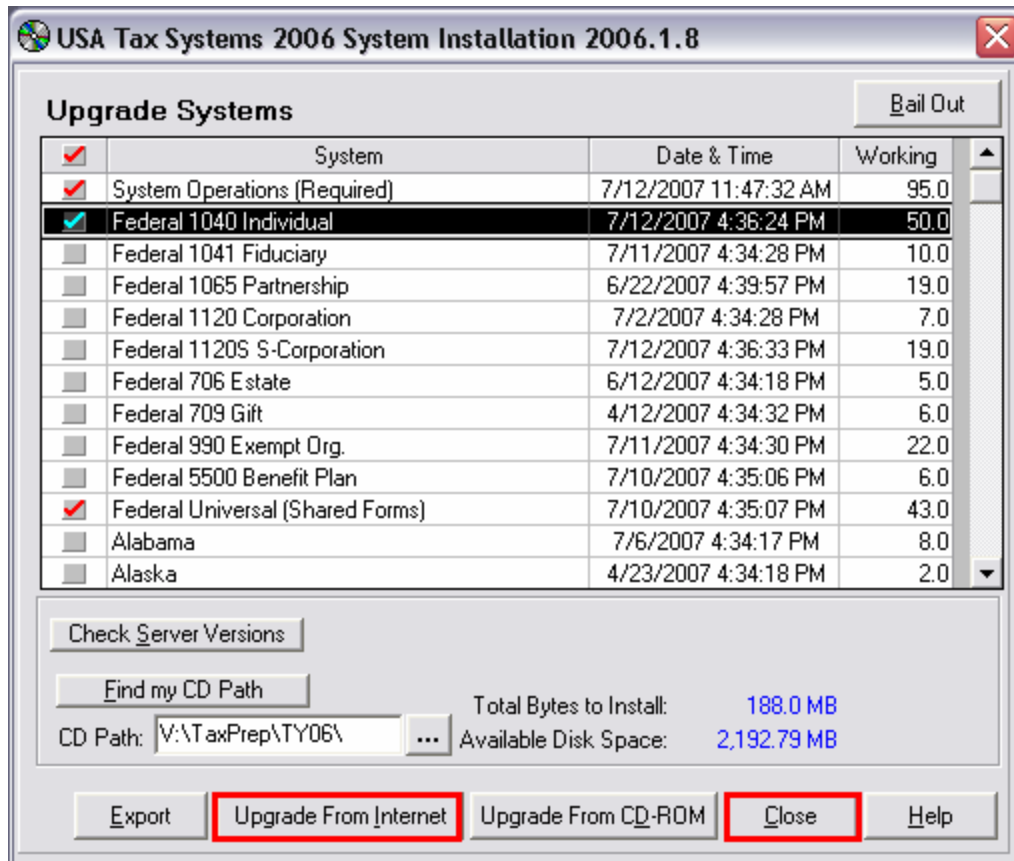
USA Tax Systems 2006 System Installation 2006.1.8

Upgrade Systems

Bail Out

| | System | Date & Time | Working |
|---|---|---|---|
| | System Operations (Required) | 7/12/2007 11:47:32 AM | 95.0 |
| | Federal 1040 Individual | 7/12/2007 4:36:24 PM | 50.0 |
| | Federal 1041 Fiduciary | 7/11/2007 4:34:28 PM | 10.0 |
| | Federal 1065 Partnership | 6/22/2007 4:39:57 PM | 19.0 |
| | Federal 1120 Corporation | 7/2/2007 4:34:28 PM | 7.0 |
| | Federal 1120S S-Corporation | 7/12/2007 4:36:33 PM | 19.0 |
| | Federal 706 Estate | 6/12/2007 4:34:18 PM | 5.0 |
| | Federal 709 Gift | 4/12/2007 4:34:32 PM | 6.0 |
| | Federal 990 Exempt Org. | 7/11/2007 4:34:30 PM | 22.0 |
| | Federal 5500 Benefit Plan | 7/10/2007 4:35:06 PM | 6.0 |
| | Federal Universal (Shared Forms) | 7/10/2007 4:35:07 PM | 43.0 |
| | Alabama | 7/6/2007 4:34:17 PM | 8.0 |
| | Alaska | 4/23/2007 4:34:18 PM | 2.0 |

Check Server Versions

Find my CD Path

CD Path: V:\TaxPrep\TY06\ ...

Total Bytes to Install: 188.0 MB

Available Disk Space: 2,192.79 MB

Export Upgrade From Internet Upgrade From CD-ROM Close Help